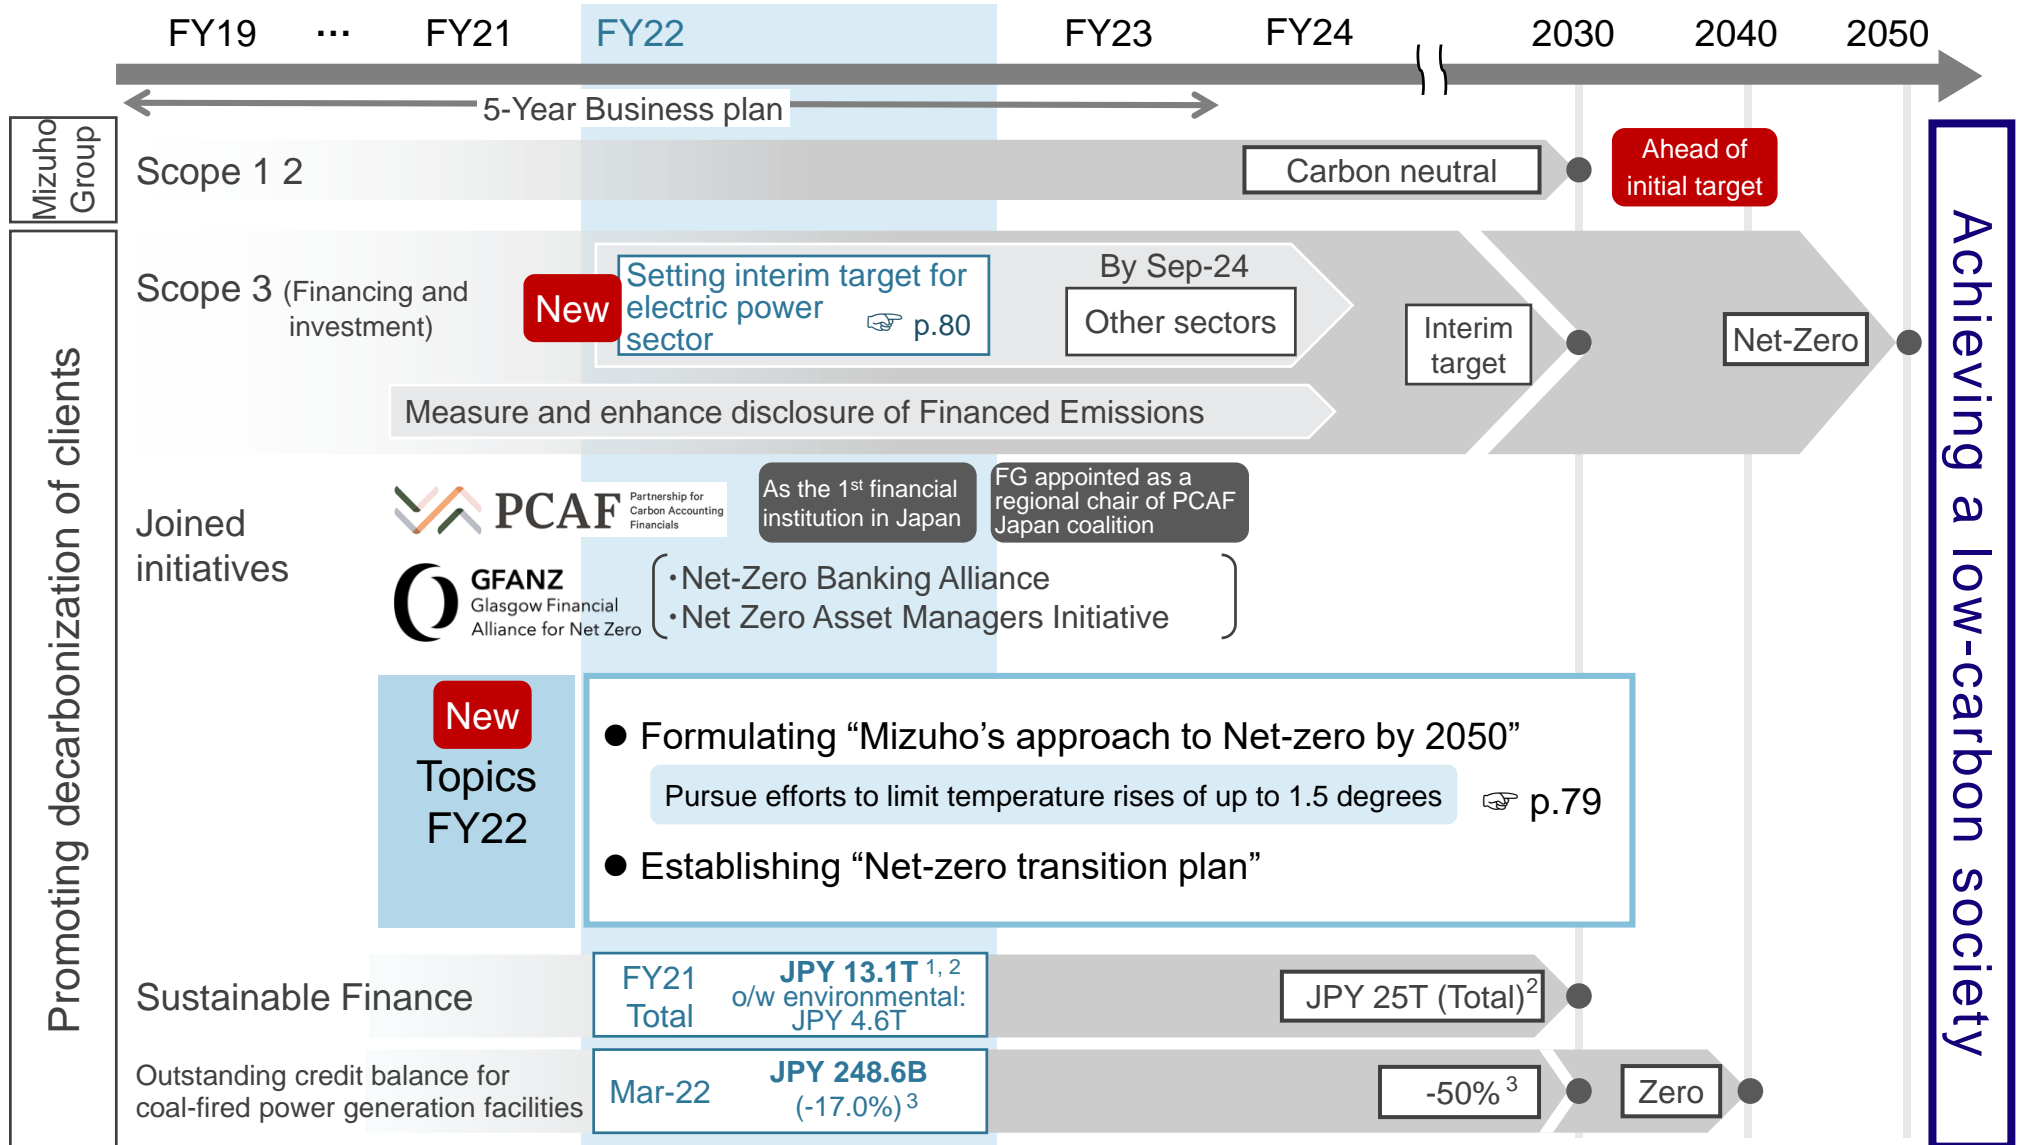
FY19 ··· FY21 FY22 FY23 FY24 2030 2040 2050

5-Year Business plan

Mizuho Group

Scope 1 2

Carbon neutral

Ahead of initial target

Promoting decarbonization of clients

Scope 3 (Financing and investment)

New

Setting interim target for electric power sector ☞ p.80

By Sep-24

Other sectors

Interim target

Net-Zero

Measure and enhance disclosure of Financed Emissions

Joined initiatives

PCAF Partnership for Carbon Accounting Financials

As the 1$^{st}$ financial institution in Japan

FG appointed as a regional chair of PCAF Japan coalition

GFANZ Glasgow Financial Alliance for Net Zero

·Net-Zero Banking Alliance
·Net Zero Asset Managers Initiative

New

Topics FY22

● Formulating “Mizuho’s approach to Net-zero by 2050”

Pursue efforts to limit temperature rises of up to 1.5 degrees ☞ p.79

● Establishing “Net-zero transition plan”

Sustainable Finance

FY21 Total

JPY 13.1T $^{1, 2}$ o/w environmental: JPY 4.6T

JPY 25T (Total)$^{2}$

Outstanding credit balance for coal-fired power generation facilities

Mar-22

JPY 248.6B (-17.0%)$^{3}$

-50%$^{3}$

Zero

Achieving a low-carbon society